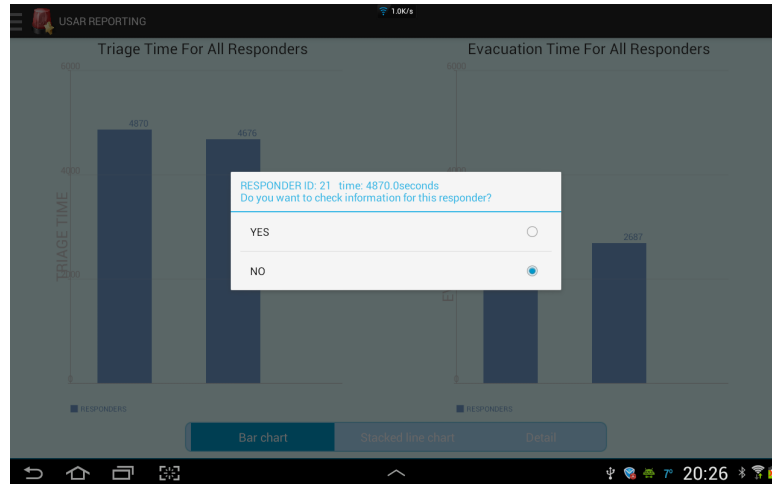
USAR REPORTING

1.0K/s

Triage Time For All Responders

Evacuation Time For All Responders

6000

6000

4870

4676

2687

TRIAGE TIME

0

0

RESPONDERS

RESPONDERS

RESPONDER ID: 21 time: 4870.0seconds
Do you want to check information for this responder?

YES

NO

Bar chart

Stacked line chart

Detail

7°

20:26